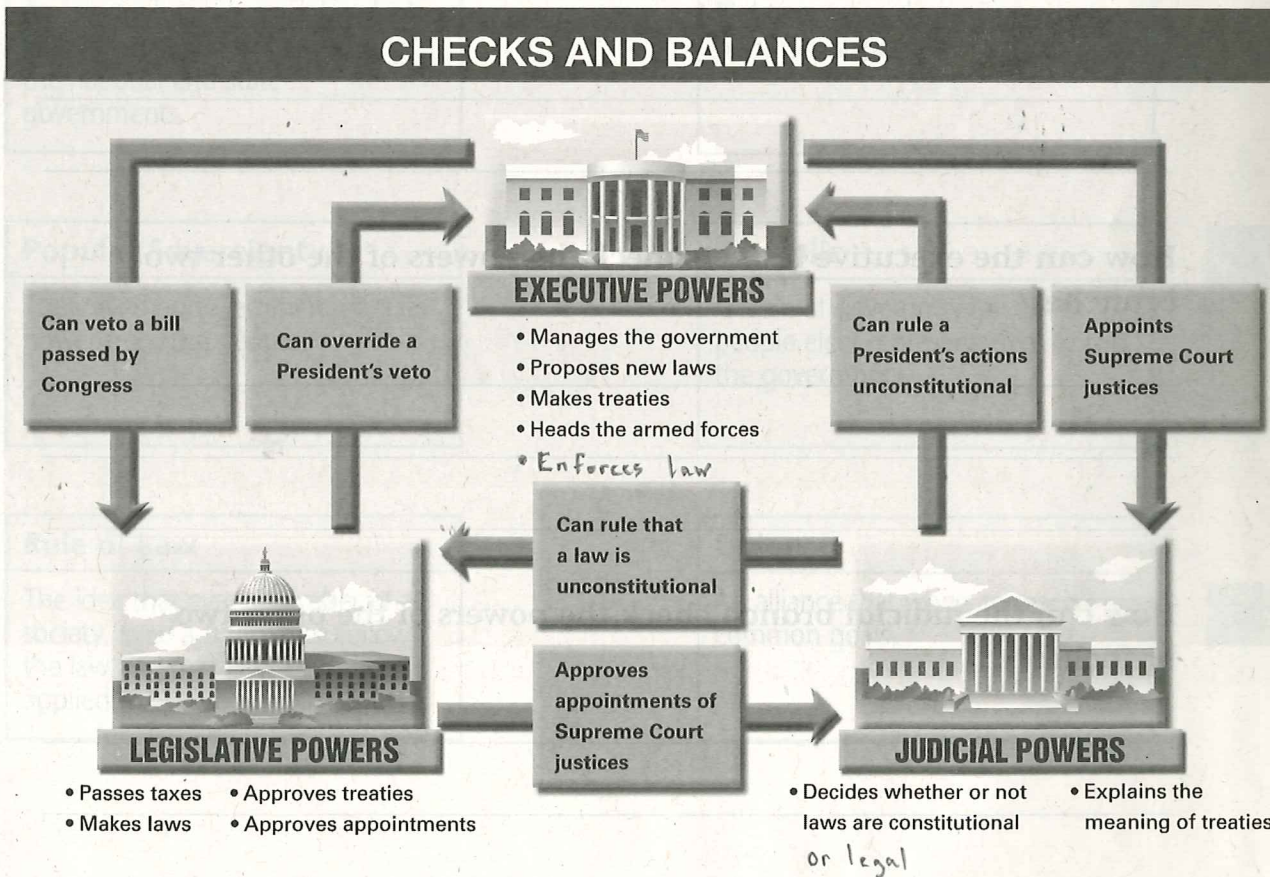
CHECKS AND BALANCES

Can veto a bill passed by Congress

Can override a President's veto

EXECUTIVE POWERS

• Manages the government
• Proposes new laws
• Makes treaties
• Heads the armed forces
• Enforces law

Can rule a President's actions unconstitutional

Appoints Supreme Court justices

Can rule that a law is unconstitutional

Approves appointments of Supreme Court justices

LEGISLATIVE POWERS

• Passes taxes
• Makes laws
• Approves treaties
• Approves appointments

JUDICIAL POWERS

• Decides whether or not laws are constitutional or legal
• Explains the meaning of treaties